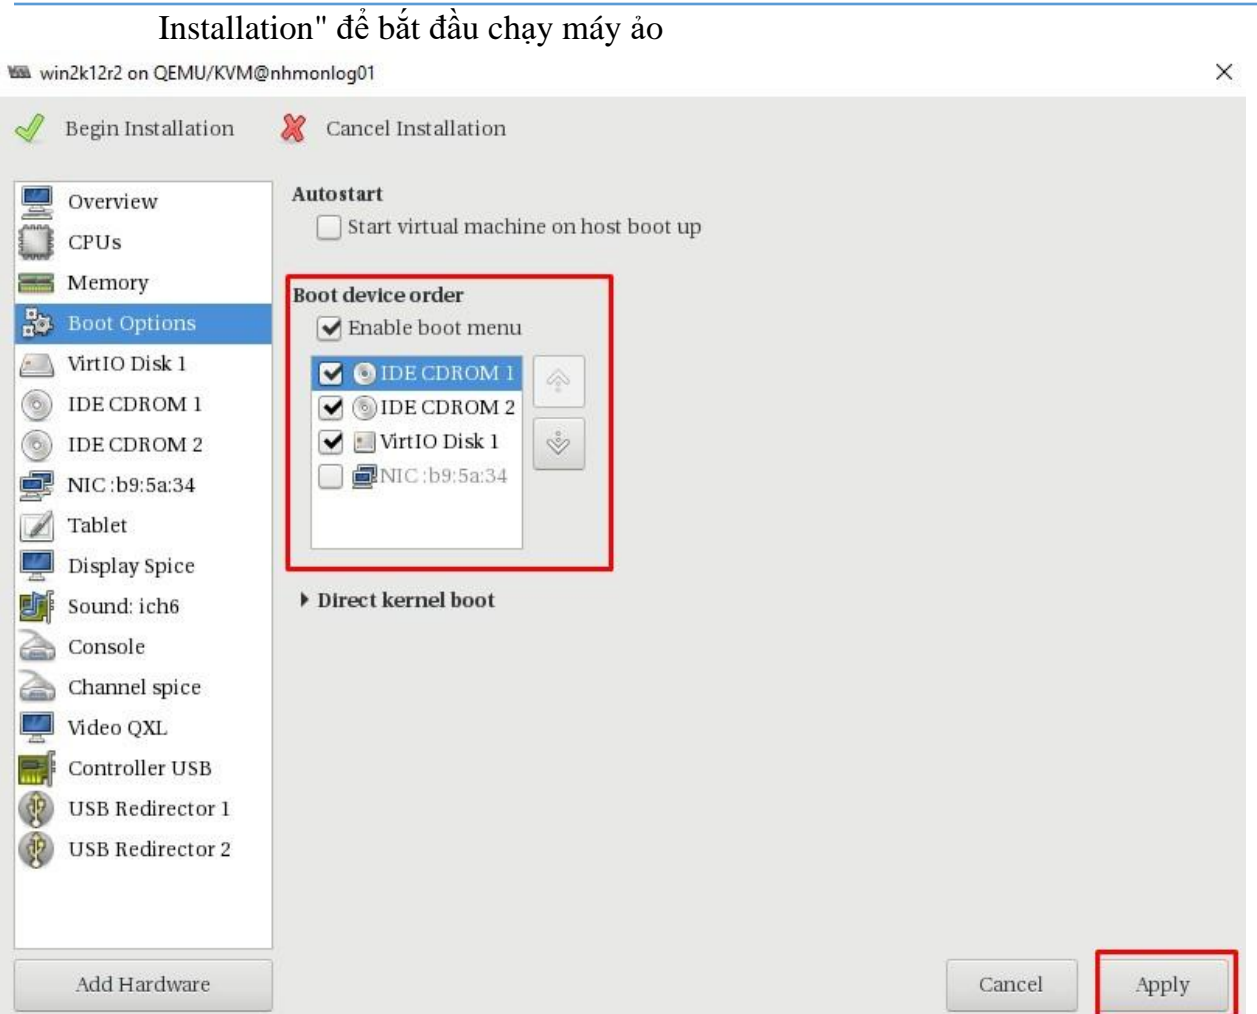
Installation" để bắt đầu chạy máy ảo

win2k12r2 on QEMU/KVM@nhmonlog01

Begin Installation

Cancel Installation

Overview
CPUs
Memory
Boot Options
VirtIO Disk 1
IDE CDROM 1
IDE CDROM 2
NIC :b9:5a:34
Tablet
Display Spice
Sound: ich6
Console
Channel spice
Video QXL
Controller USB
USB Redirector 1
USB Redirector 2

Autostart
Start virtual machine on host boot up

Boot device order
Enable boot menu
IDE CDROM 1
IDE CDROM 2
VirtIO Disk 1
NIC :b9:5a:34

Direct kernel boot

Add Hardware

Cancel

Apply